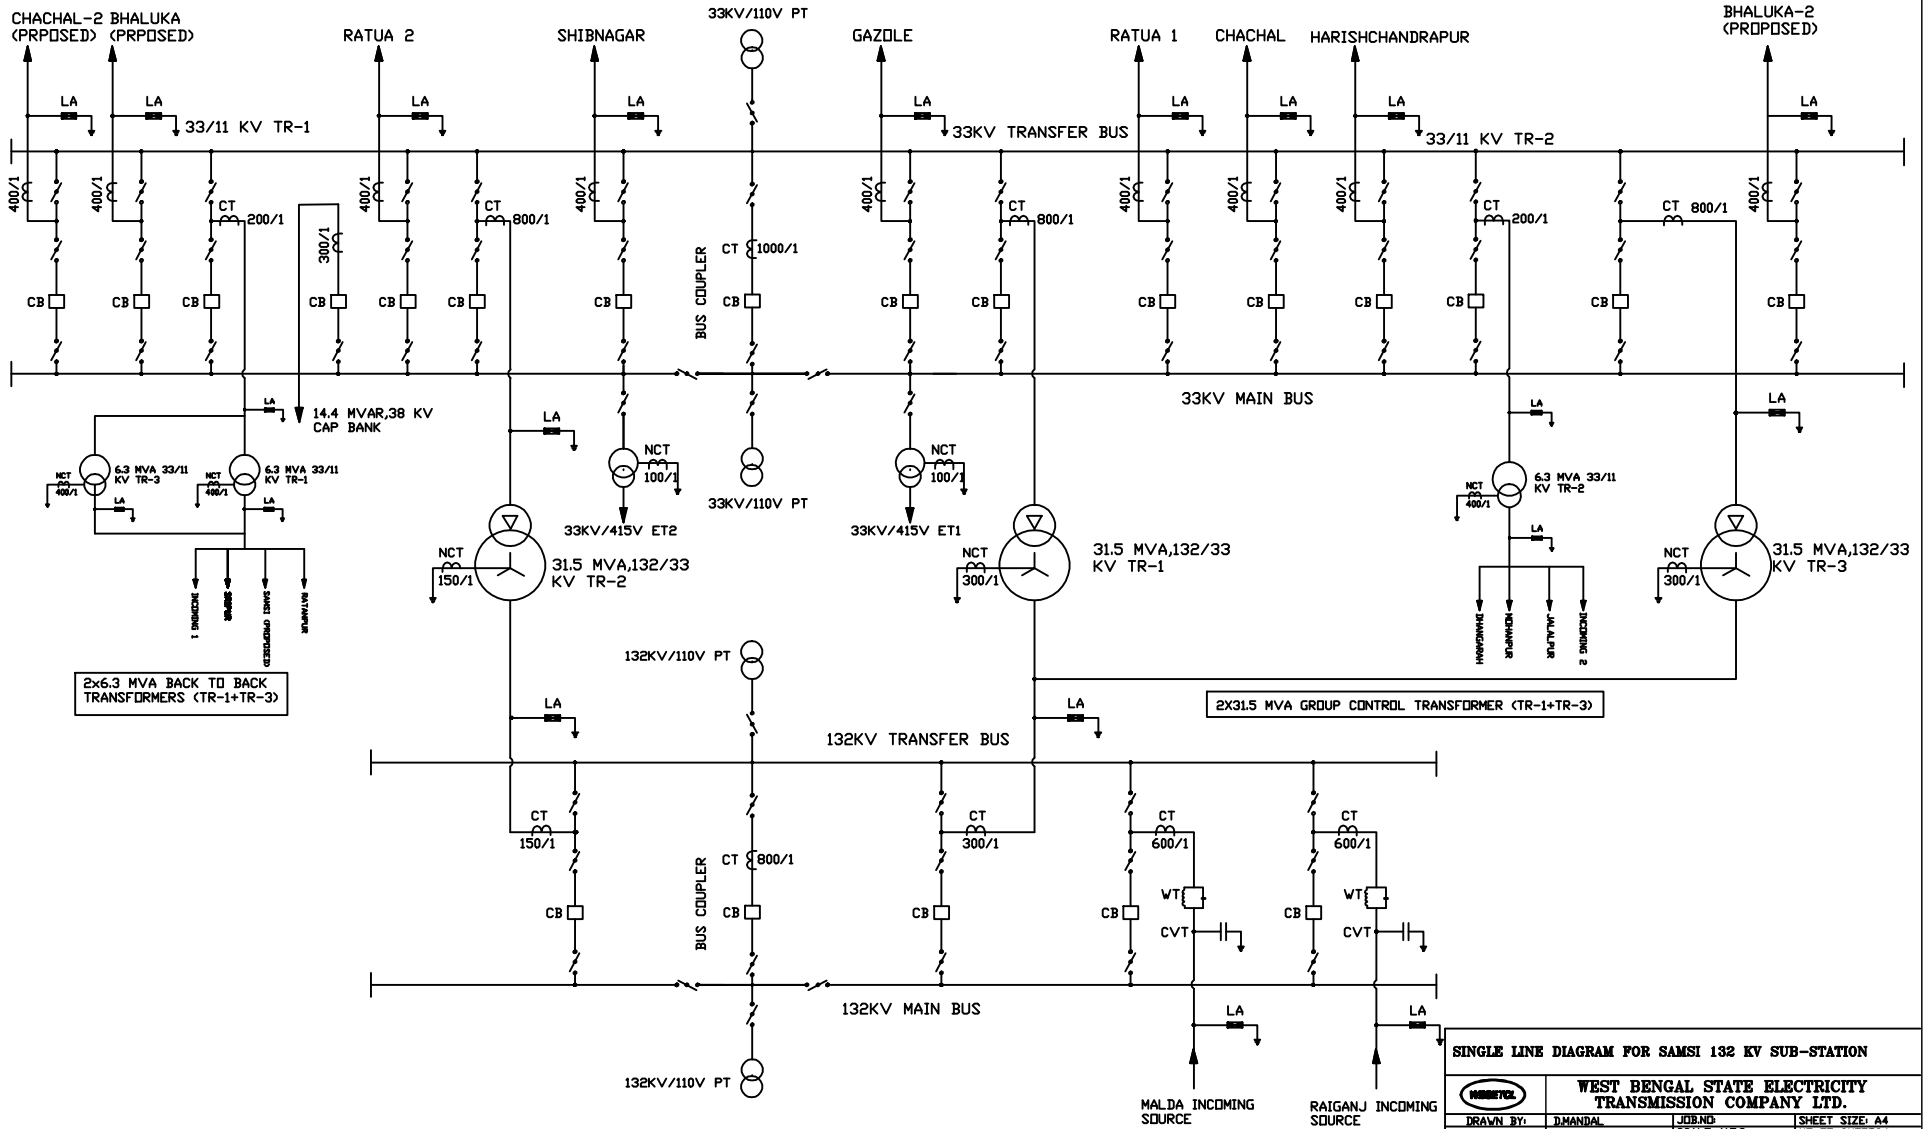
CHACHAL-2 (PRPOSED) BHALUKA (PRPOSED) RATUA 2 SHIBNAGAR 33KV/110V PT GAZOLE RATUA 1 CHACHAL HARISHCHANDRAPUR BHALUKA-2 (PROPOSED)

LA LA LA LA LA LA LA LA LA LA

33/11 KV TR-1

33KV TRANSFER BUS

33/11 KV TR-2

400/1 400/1 CT 200/1 300/1 400/1 CT 800/1 400/1 CT 1000/1 400/1 CT 800/1 400/1 400/1 400/1 CT 200/1 CT 800/1 400/1

BUS COUPLER

CB CB CB CB CB CB CB CB CB CB CB CB CB CB CB CB

33KV MAIN BUS

LA

14.4 MVAR,38 KV CAP BANK

NCT 400/1 6.3 MVA 33/11 KV TR-3

NCT 400/1 6.3 MVA 33/11 KV TR-1

LA LA

INCOMING 1 SRIPUR SAMSI (PROPOSED) RATANPUR

2x6.3 MVA BACK TO BACK TRANSFORMERS (TR-1+TR-3)

LA

NCT 100/1

33KV/415V ET2

33KV/110V PT

NCT 100/1

33KV/415V ET1

NCT 150/1

31.5 MVA,132/33 KV TR-2

NCT 300/1

31.5 MVA,132/33 KV TR-1

LA

6.3 MVA 33/11 KV TR-2

NCT 400/1

LA

DHANGARAH MOHANPUR JALALPUR INCOMING 2

LA

NCT 300/1

31.5 MVA,132/33 KV TR-3

2X31.5 MVA GROUP CONTROL TRANSFORMER (TR-1+TR-3)

132KV/110V PT

LA LA

132KV TRANSFER BUS

CT 150/1

CT 800/1

BUS COUPLER

CT 300/1

CT 600/1

CT 600/1

CB CB CB CB CB

WT WT

CVT CVT

132KV MAIN BUS

LA LA

132KV/110V PT

MALDA INCOMING SOURCE

RAIGANJ INCOMING SOURCE

SINGLE LINE DIAGRAM FOR SAMSI 132 KV SUB-STATION

WBSETCL

WEST BENGAL STATE ELECTRICITY TRANSMISSION COMPANY LTD.

DRAWN BY: D.MANDAL JOB.NO: SHEET SIZE: A4